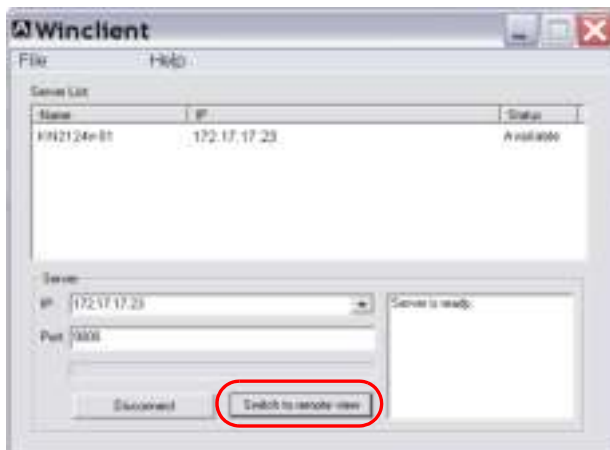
Winclient

File Help

Server List

| Name | IP | Status |
|---|---|---|
| KN2124v-01 | 172.17.17.23 | Available |

Server

IP: 172.17.17.23

Port: 9000

Server is ready.

Disconnect

Switch to remote view